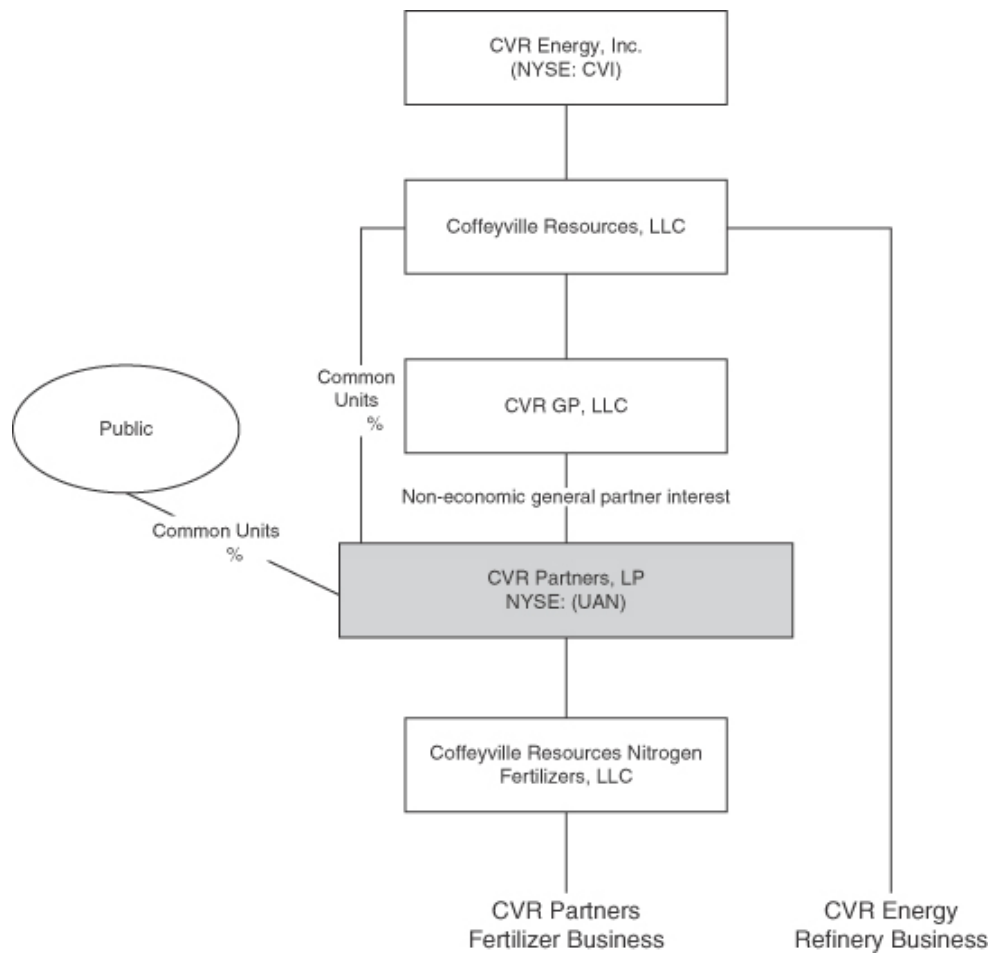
CVR Energy, Inc.
(NYSE: CVI)

Coffeyville Resources, LLC

Common Units
%

Public

CVR GP, LLC

Non-economic general partner interest

Common Units
%

CVR Partners, LP
NYSE: (UAN)

Coffeyville Resources Nitrogen Fertilizers, LLC

CVR Partners
Fertilizer Business

CVR Energy
Refinery Business